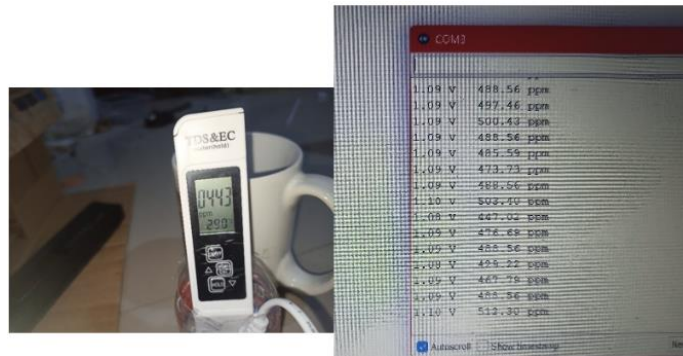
TDS&EC
0443
ppm
29.9°

COM3

1.09 V 488.56 ppm
1.09 V 497.46 ppm
1.09 V 500.43 ppm
1.09 V 488.56 ppm
1.09 V 485.59 ppm
1.09 V 473.73 ppm
1.09 V 488.56 ppm
1.10 V 503.40 ppm
1.08 V 447.02 ppm
1.09 V 476.69 ppm
1.09 V 488.56 ppm
1.09 V 479.22 ppm
1.09 V 467.79 ppm
1.09 V 488.56 ppm
1.10 V 512.30 ppm

Autoscroll Show timestamp